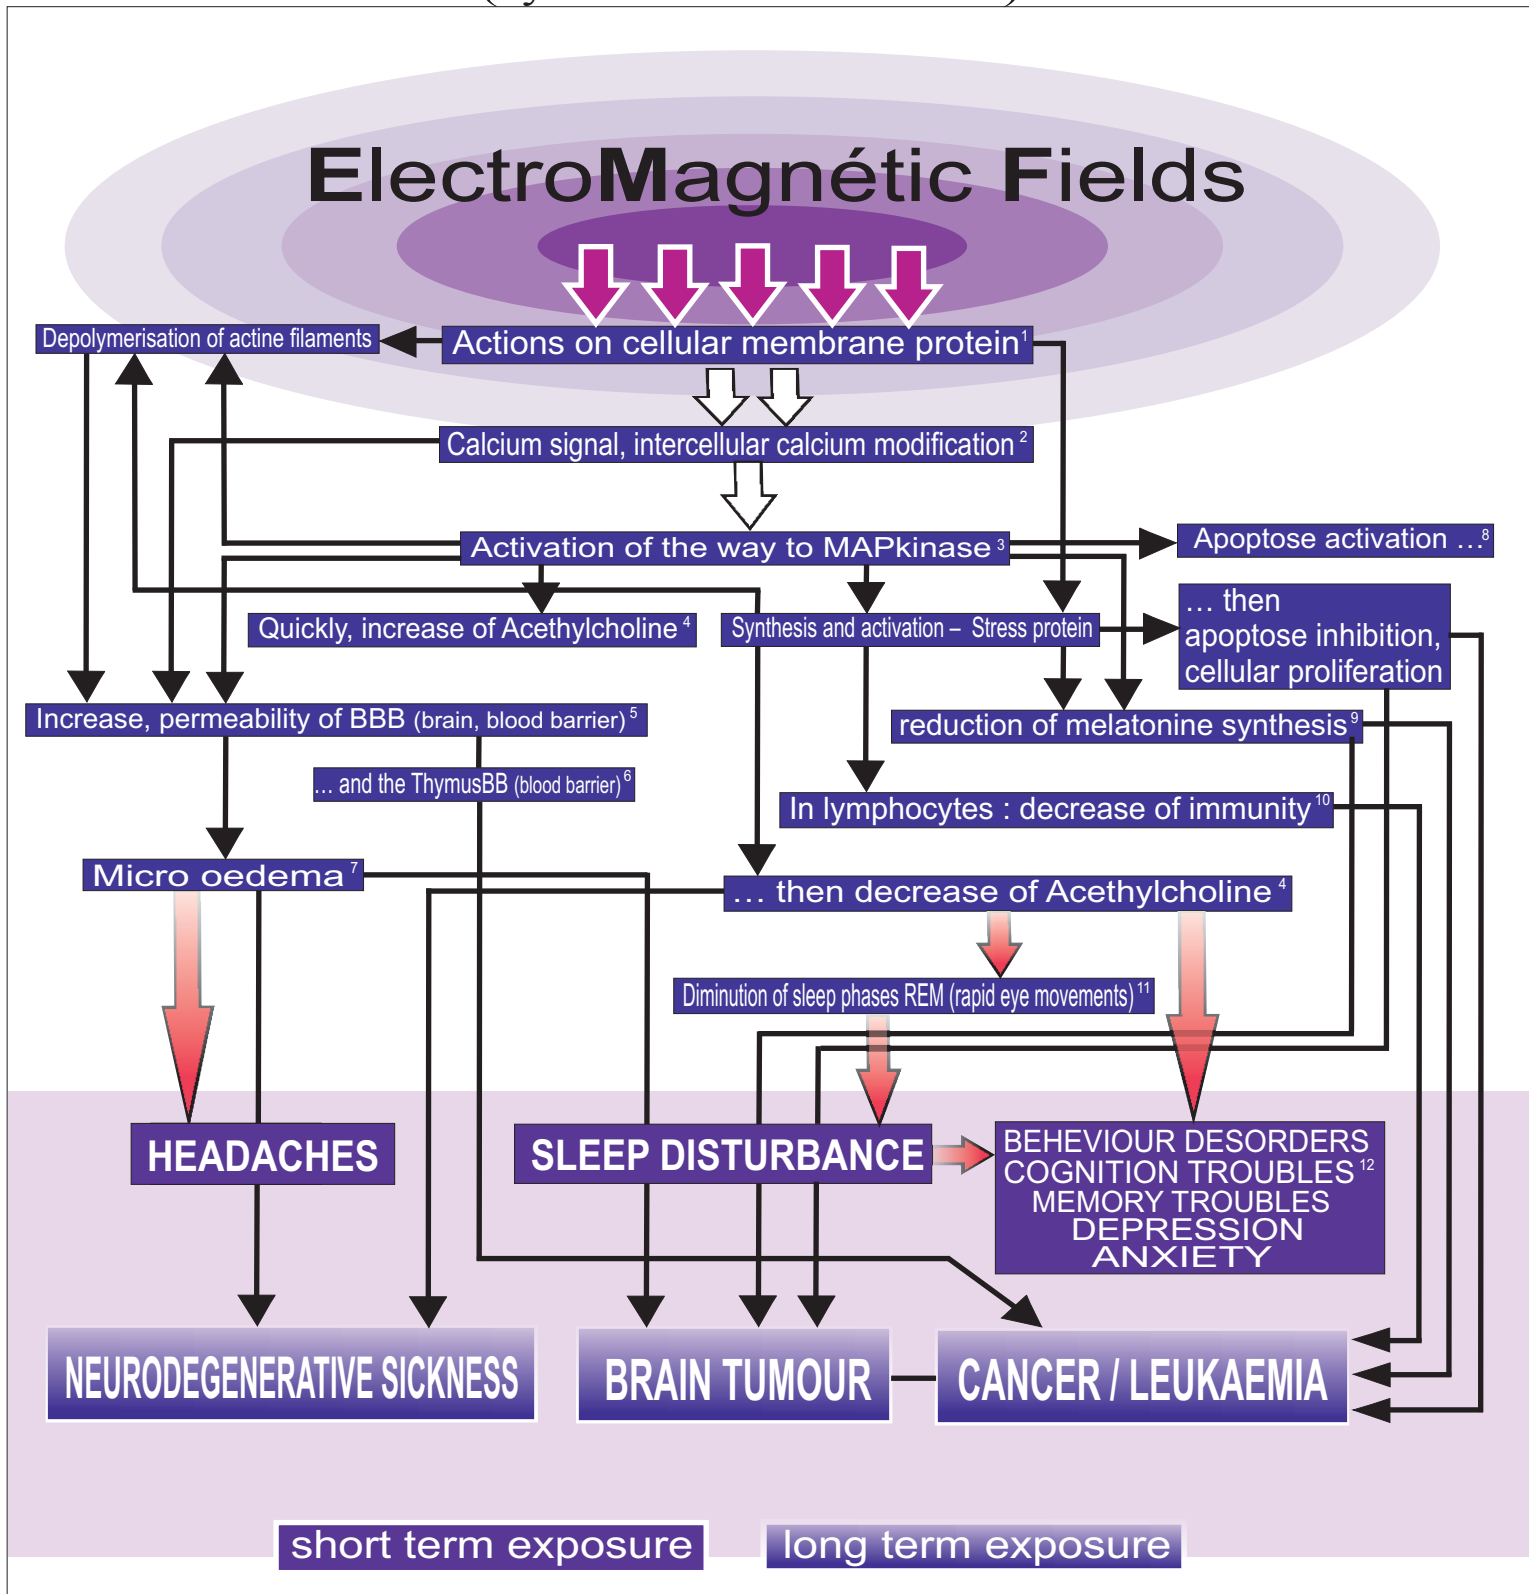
ElectroMagnétic Fields

Depolymerisation of actine filaments

Actions on cellular membrane protein$^{1}$

Calcium signal, intercellular calcium modification$^{2}$

Activation of the way to MAPkinase$^{3}$

Apoptose activation ...$^{8}$

Quickly, increase of Acethylcholine$^{4}$

Synthesis and activation – Stress protein

... then apoptose inhibition, cellular proliferation

Increase, permeability of BBB (brain, blood barrier)$^{5}$

reduction of melatonine synthesis$^{9}$

... and the ThymusBB (blood barrier)$^{6}$

In lymphocytes : decrease of immunity$^{10}$

Micro oedema$^{7}$

... then decrease of Acethylcholine$^{4}$

Diminution of sleep phases REM (rapid eye movements)$^{11}$

HEADACHES

SLEEP DISTURBANCE

BEHEVIOUR DESORDERS
COGNITION TROUBLES$^{12}$
MEMORY TROUBLES
DEPRESSION
ANXIETY

NEURODEGENERATIVE SICKNESS

BRAIN TUMOUR

CANCER / LEUKAEMIA

short term exposure

long term exposure